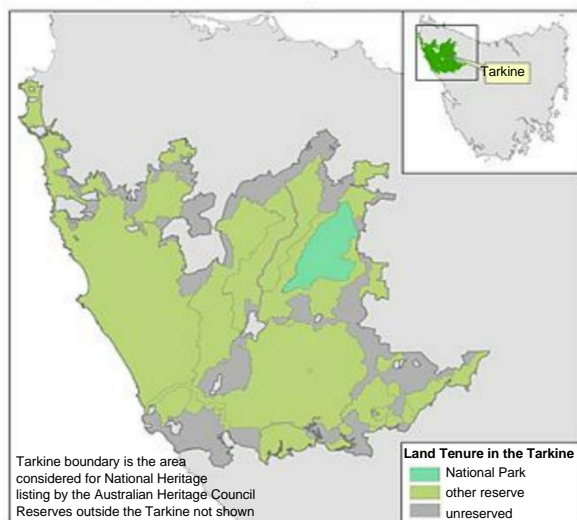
Tarkine

Tarkine boundary is the area considered for National Heritage listing by the Australian Heritage Council
Reserves outside the Tarkine not shown

Land Tenure in the Tarkine
National Park
other reserve
unreserved